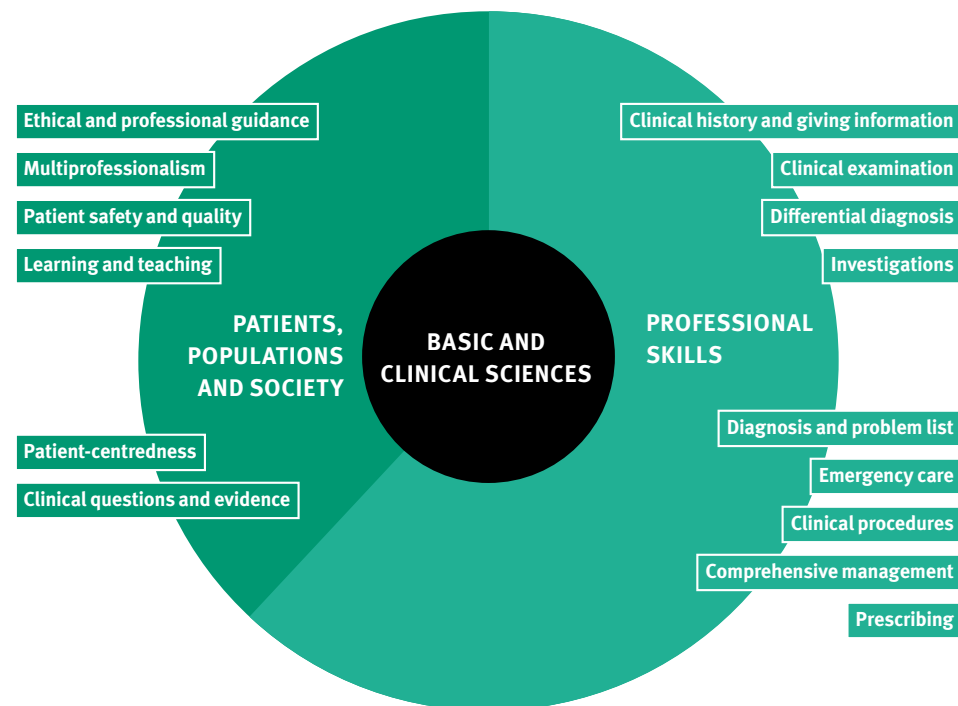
Ethical and professional guidance
Multiprofessionalism
Patient safety and quality
Learning and teaching

PATIENTS, POPULATIONS AND SOCIETY

Patient-centredness
Clinical questions and evidence

BASIC AND CLINICAL SCIENCES

Clinical history and giving information
Clinical examination
Differential diagnosis
Investigations

PROFESSIONAL SKILLS

Diagnosis and problem list
Emergency care
Clinical procedures
Comprehensive management
Prescribing